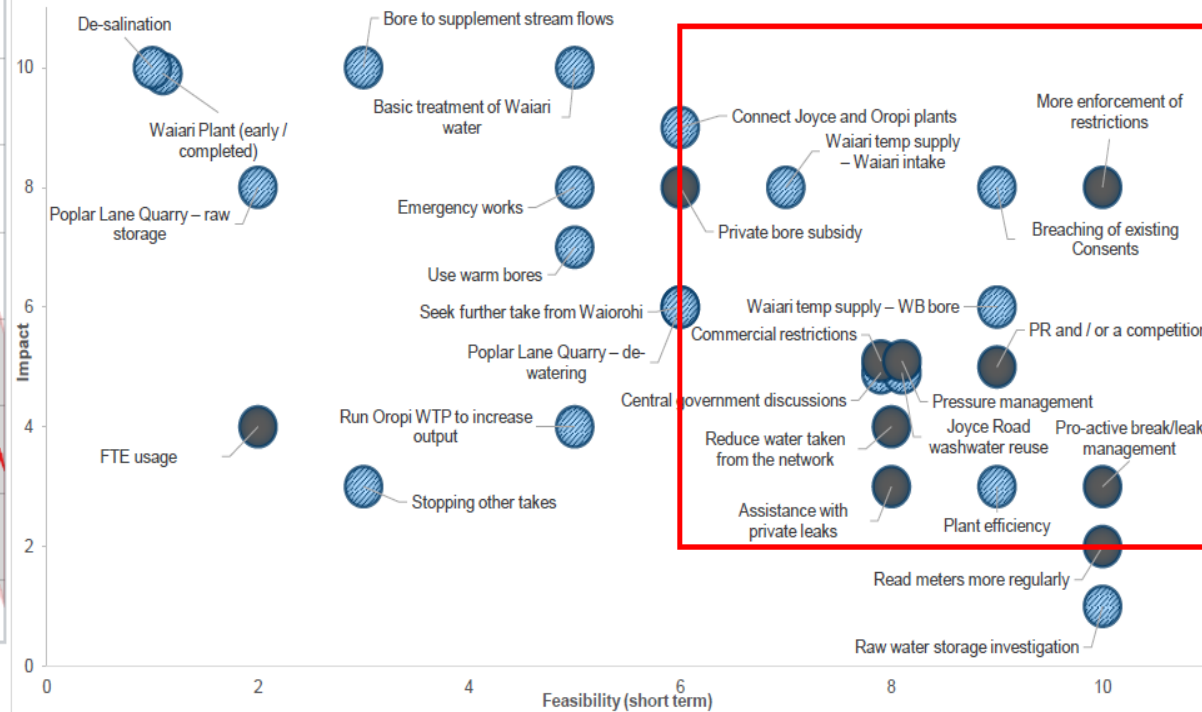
De-salination
Bore to supplement stream flows
Waiari Plant (early / completed)
Basic treatment of Waiari water
Connect Joyce and Oropi plants
More enforcement of restrictions
Waiari temp supply – Waiari intake
Poplar Lane Quarry – raw storage
Emergency works
Private bore subsidy
Breaching of existing Consents
Use warm bores
Seek further take from Waiorohi
Waiari temp supply – WB bore
Commercial restrictions
PR and / or a competition
Poplar Lane Quarry – de-watering
Central government discussions
Pressure management
Run Oropi WTP to increase output
Reduce water taken from the network
Joyce Road washwater reuse
Pro-active break/leak management
FTE usage
Stopping other takes
Assistance with private leaks
Plant efficiency
Read meters more regularly
Raw water storage investigation

Impact
10
8
6
4
2
0

0
2
4
6
8
10
Feasibility (short term)